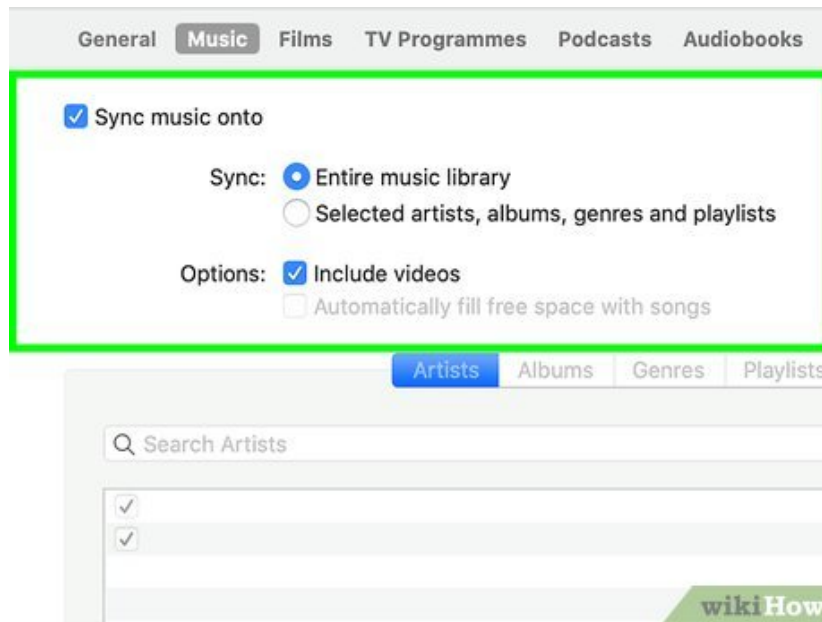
General Music Films TV Programmes Podcasts Audiobooks

Sync music onto

Sync: Entire music library
Selected artists, albums, genres and playlists

Options: Include videos
Automatically fill free space with songs

Artists Albums Genres Playlists

Search Artists

wikiHow